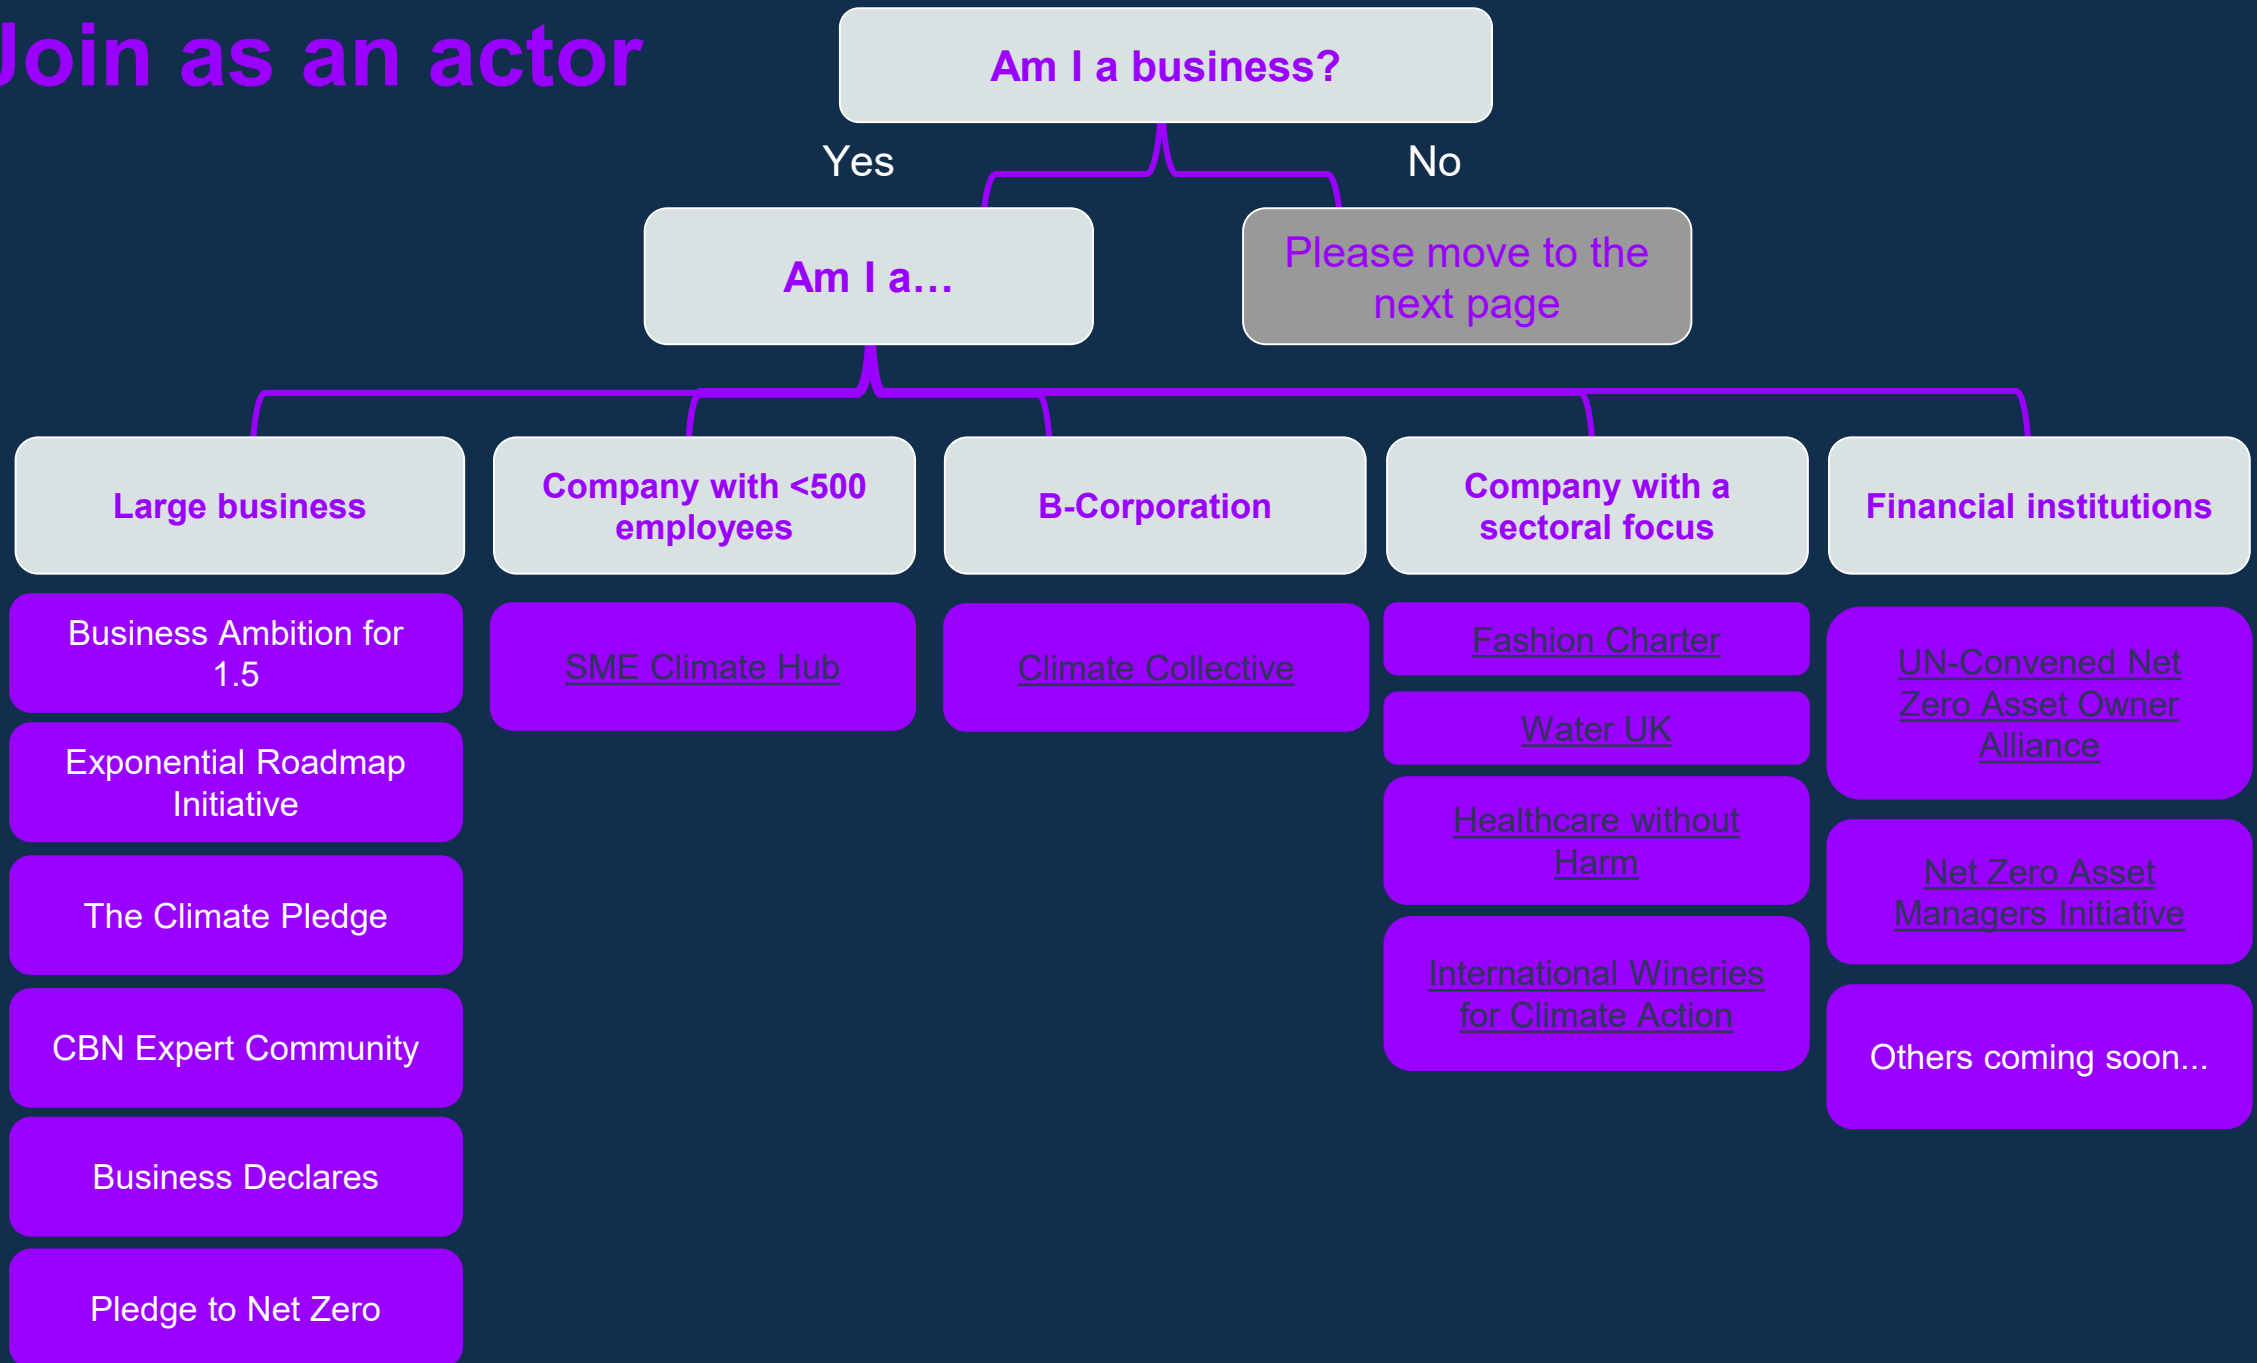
Join as an actor

Am I a business?

Yes

No

Am I a…

Please move to the next page

Large business

Company with <500 employees

B-Corporation

Company with a sectoral focus

Financial institutions

Business Ambition for 1.5

Exponential Roadmap Initiative

The Climate Pledge

CBN Expert Community

Business Declares

Pledge to Net Zero

SME Climate Hub

Climate Collective

Fashion Charter

Water UK

Healthcare without Harm

International Wineries for Climate Action

UN-Convened Net Zero Asset Owner Alliance

Net Zero Asset Managers Initiative

Others coming soon…